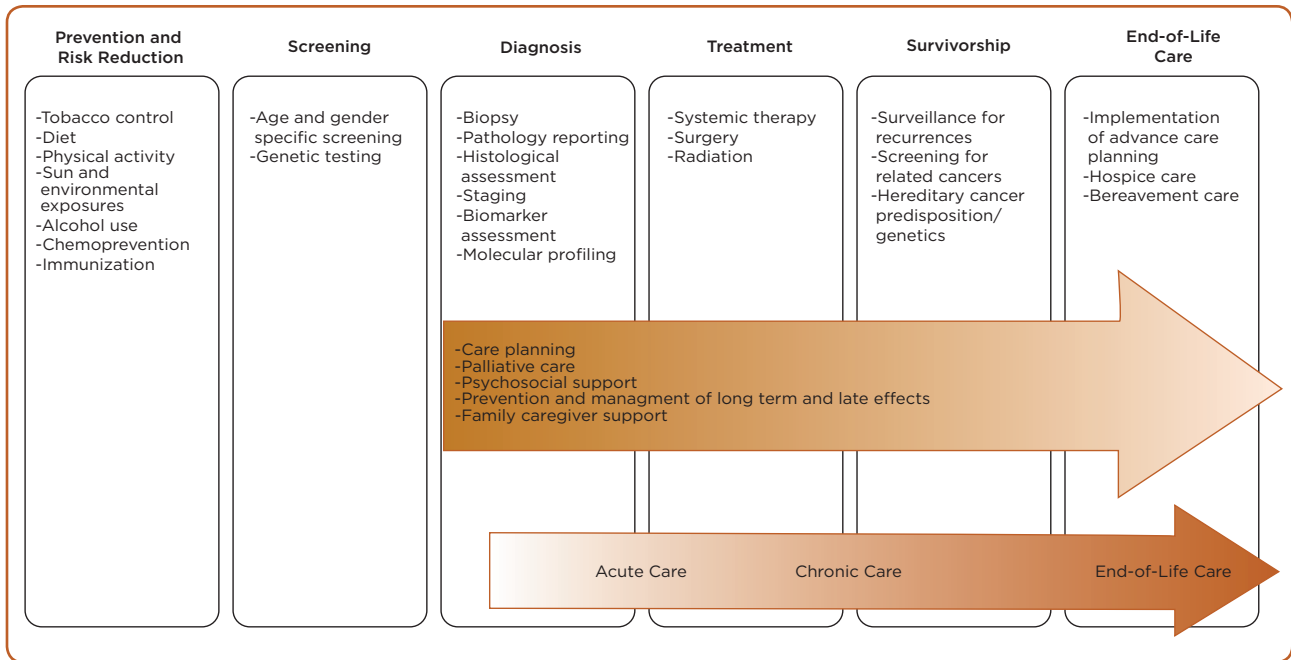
Prevention and Risk Reduction

-Tobacco control
-Diet
-Physical activity
-Sun and environmental exposures
-Alcohol use
-Chemoprevention
-Immunization

Screening

-Age and gender specific screening
-Genetic testing

Diagnosis

-Biopsy
-Pathology reporting
-Histological assessment
-Staging
-Biomarker assessment
-Molecular profiling

Treatment

-Systemic therapy
-Surgery
-Radiation

Survivorship

-Surveillance for recurrences
-Screening for related cancers
-Hereditary cancer predisposition/ genetics

End-of-Life Care

-Implementation of advance care planning
-Hospice care
-Bereavement care

-Care planning
-Palliative care
-Psychosocial support
-Prevention and managment of long term and late effects
-Family caregiver support

Acute Care Chronic Care End-of-Life Care